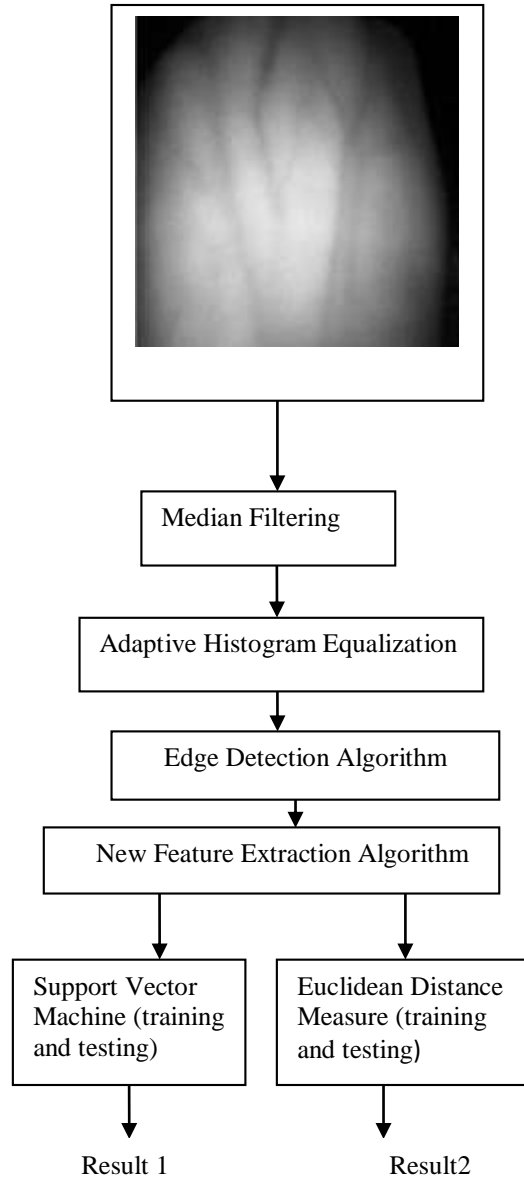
Median Filtering

Adaptive Histogram Equalization

Edge Detection Algorithm

New Feature Extraction Algorithm

Support Vector Machine (training and testing)

Euclidean Distance Measure (training and testing)

Result 1

Result2